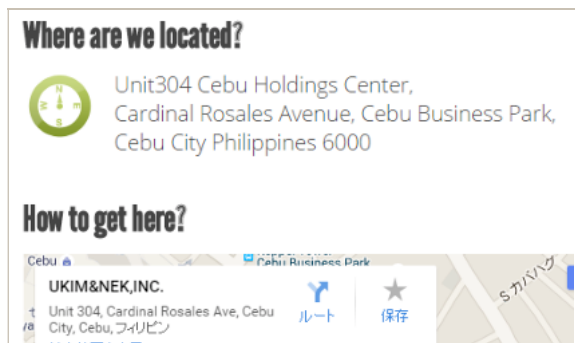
Where are we located?

N
W E
S

Unit304 Cebu Holdings Center,
Cardinal Rosales Avenue, Cebu Business Park,
Cebu City Philippines 6000

How to get here?

Cebu
Cebu Business Park
UKIM&NEK,INC.
Unit 304, Cardinal Rosales Ave, Cebu City, Cebu, フィリピン
ルート
保存
S カバハグ